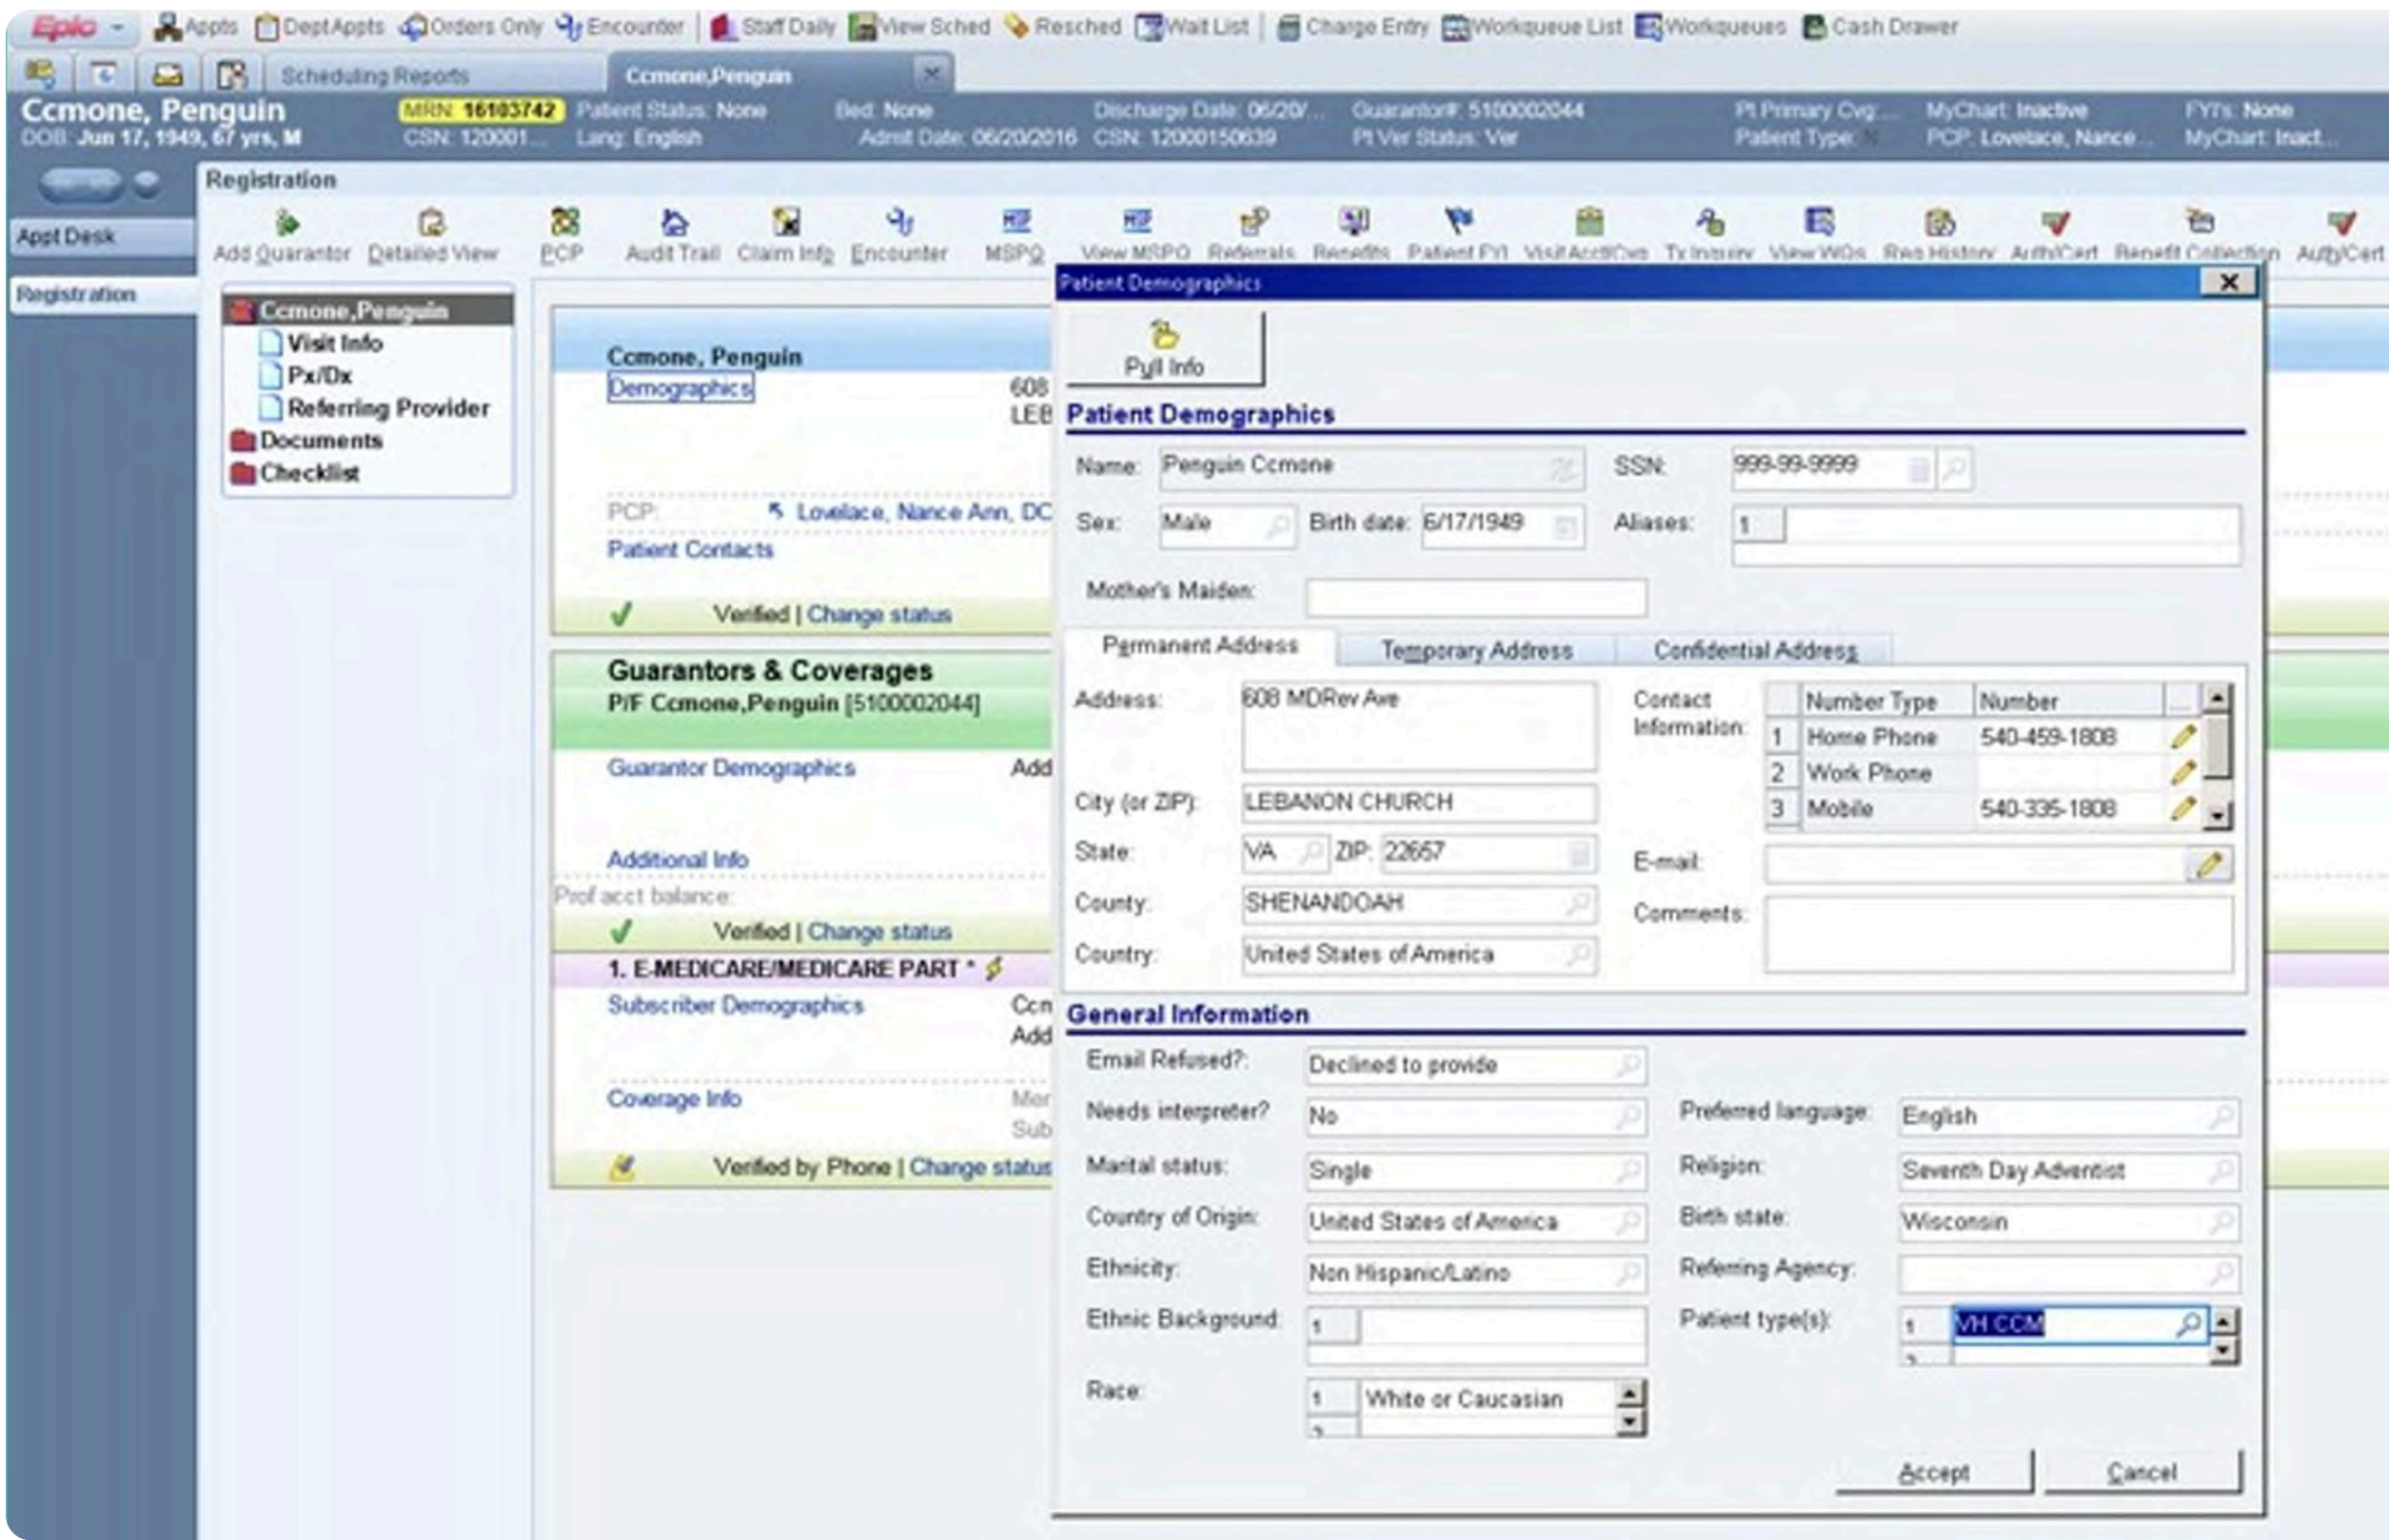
Epic Appts DeptAppts Orders Only Encounter Staff Daily View Sched Resched Wait List Charge Entry Workqueue List Workqueues Cash Drawer

Scheduling Reports Ccmone,Penguin

Ccmone, Penguin
DOB: Jun 17, 1949, 67 yrs, M
MRN: 16103742 CSN: 120001...
Patient Status: None Lang: English
Bed: None
Discharge Date: 06/20/... Admit Date: 06/20/2016 CSN: 12000150639
Guarantor#: 5100002044 Pt Ver Status: Ver
Pt Primary Cvg: Patient Type:
MyChart: Inactive PCP: Lovelace, Nance...
FYI's: None MyChart: Inact...

Registration

Add Guarantor Detailed View PCP Audit Trail Claim Info Encounter MSPQ View MSPQ Referrals Benefits Patient FYI Visit Acct/Cvg Tx Inquiry View WQs Reg History Auth/Cert Benefit Collection Auth/Cert

Appt Desk
Registration

Ccmone,Penguin
Visit Info
Px/Dx
Referring Provider
Documents
Checklist

Ccmone, Penguin
Demographics
608
LEB
PCP: Lovelace, Nance Ann, DC
Patient Contacts
Verified | Change status

Guarantors & Coverages
P/F Ccmone,Penguin [5100002044]
Guarantor Demographics Add
Additional Info
Prof acct balance:
Verified | Change status
1. E-MEDICARE/MEDICARE PART *
Subscriber Demographics Ccn Add
Coverage Info Mer Sub
Verified by Phone | Change status

Patient Demographics
Pull Info
Patient Demographics
Name: Penguin Ccmone
SSN: 999-99-9999
Sex: Male Birth date: 6/17/1949
Aliases: 1
Mother's Maiden:
Permanent Address Temporary Address Confidential Address
Address: 608 MDRev Ave
City (or ZIP): LEBANON CHURCH
State: VA ZIP: 22657
County: SHENANDOAH
Country: United States of America
Contact Information:

| | Number Type | Number |
|---|---|---|
| 1 | Home Phone | 540-459-1808 |
| 2 | Work Phone | |
| 3 | Mobile | 540-335-1808 |

E-mail:
Comments:

General Information
Email Refused?: Declined to provide
Needs interpreter?: No
Preferred language: English
Marital status: Single
Religion: Seventh Day Adventist
Country of Origin: United States of America
Birth state: Wisconsin
Ethnicity: Non Hispanic/Latino
Referring Agency:
Ethnic Background: 1
Patient type(s): 1 VH CCM
Race: 1 White or Caucasian
Accept Cancel